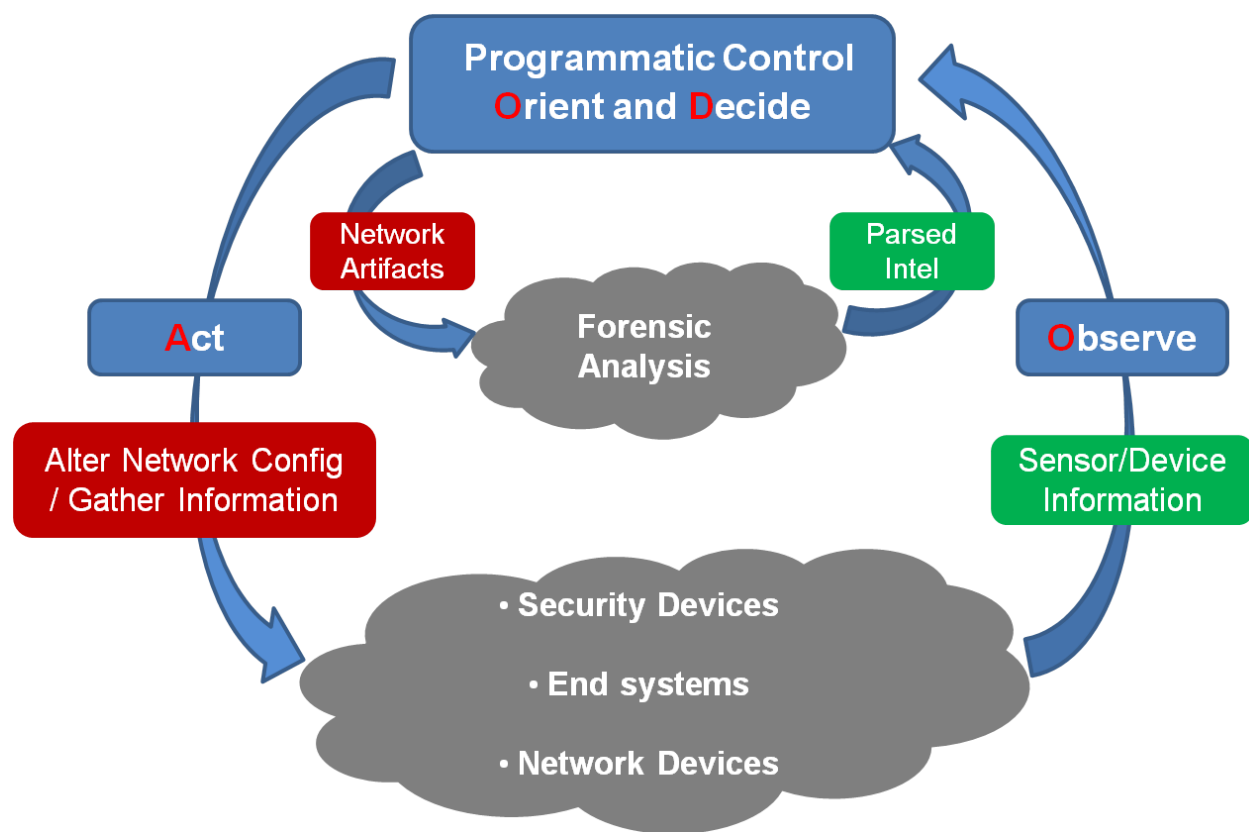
Programmatic Control
Orient and Decide

Network Artifacts

Parsed Intel

Forensic Analysis

Act

Observe

Alter Network Config / Gather Information

Sensor/Device Information

• Security Devices
• End systems
• Network Devices